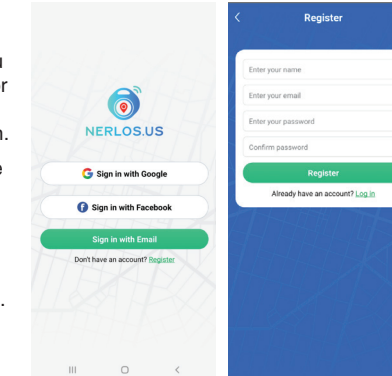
u
r
n.
e
.

NERLOS.US

Sign in with Google

Sign in with Facebook

Sign in with Email

Don't have an account? Register

Register

Enter your name

Enter your email

Enter your password

Confirm password

Register

Already have an account? Log in